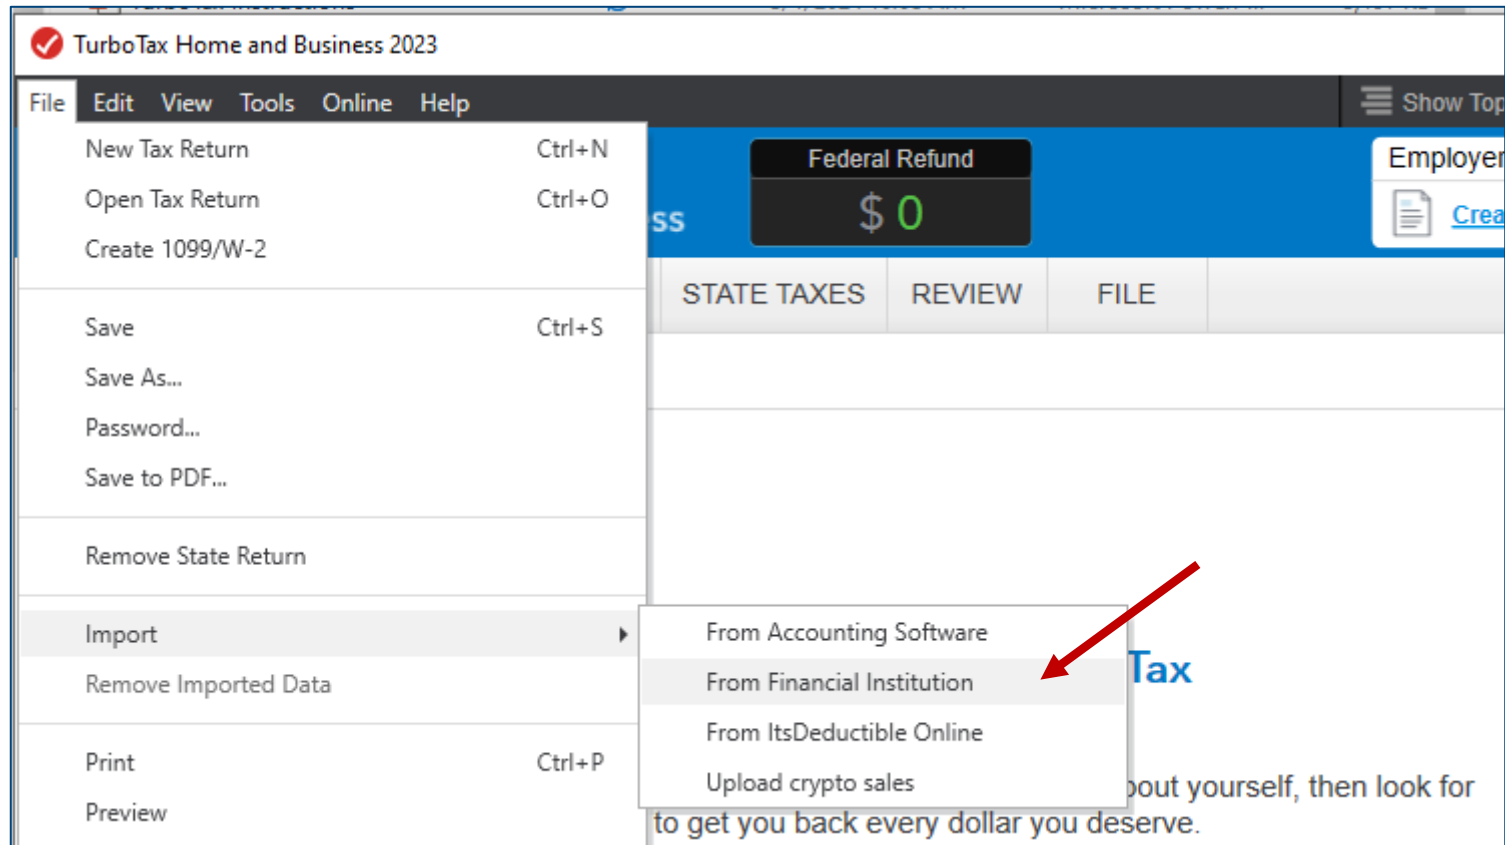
TurboTax Home and Business 2023

File Edit View Tools Online Help

Show Top

New Tax Return Ctrl+N
Open Tax Return Ctrl+O
Create 1099/W-2

Save Ctrl+S
Save As...
Password...
Save to PDF...

Remove State Return

Import
Remove Imported Data

Print Ctrl+P
Preview

ss

Federal Refund
$ 0

Employer
Crea

STATE TAXES REVIEW FILE

From Accounting Software
From Financial Institution
From ItsDeductible Online
Upload crypto sales

Tax

bout yourself, then look for
to get you back every dollar you deserve.